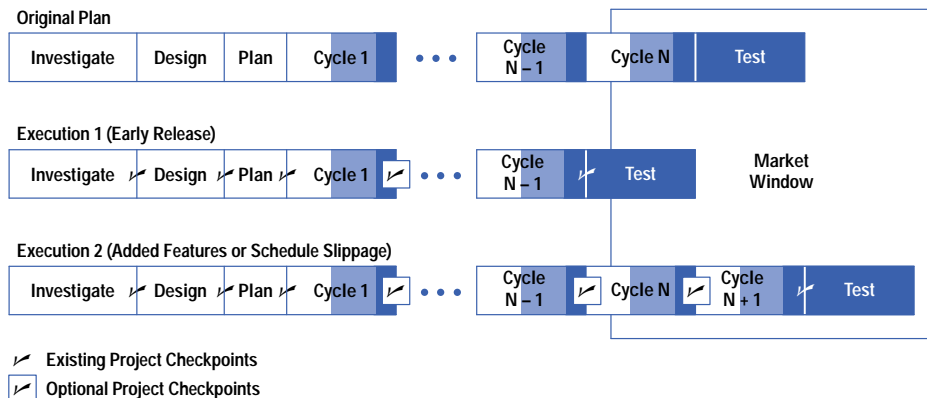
Original Plan

Investigate | Design | Plan | Cycle 1 | • • • | Cycle N – 1 | Cycle N | Test

Execution 1 (Early Release)

Investigate | Design | Plan | Cycle 1 | • • • | Cycle N – 1 | Test

Market Window

Execution 2 (Added Features or Schedule Slippage)

Investigate | Design | Plan | Cycle 1 | • • • | Cycle N – 1 | Cycle N | Cycle N + 1 | Test

Existing Project Checkpoints

Optional Project Checkpoints